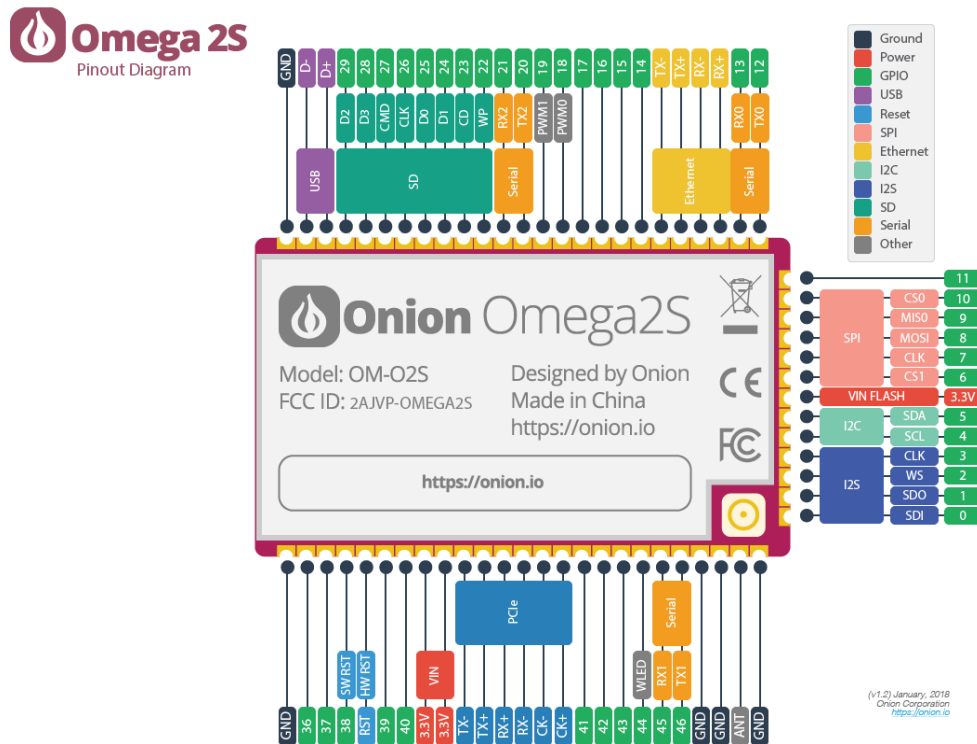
Omega 2S
Pinout Diagram

GND D- D+ 29 28 27 26 25 24 23 22 21 20 19 18 17 16 15 14 TX- TX+ RX- RX+ 13 12

D2 D3 CMD CLK D0 D1 CD WP RX2 TX2 PWM1 PWM0 RX0 TX0

USB SD Serial Ethernet Serial

Ground
Power
GPIO
USB
Reset
SPI
Ethernet
I2C
I2S
SD
Serial
Other

Onion Omega2S

Model: OM-O2S
FCC ID: 2AJVP-OMEGA2S

Designed by Onion
Made in China
https://onion.io

CE

FC

https://onion.io

11
SPI CS0 10
MISO 9
MOSI 8
CLK 7
CS1 6
VIN FLASH 3.3V
I2C SDA 5
SCL 4
I2S CLK 3
WS 2
SDO 1
SDI 0

PCIe

Serial

SW RST HW RST VIN WLED RX1 TX1

GND 36 37 38 RST 39 40 3.3V 3.3V TX- TX+ RX+ RX- CK- CK+ 41 42 43 44 45 46 GND GND ANT GND

(v1.2) January, 2018
Onion Corporation
https://onion.io